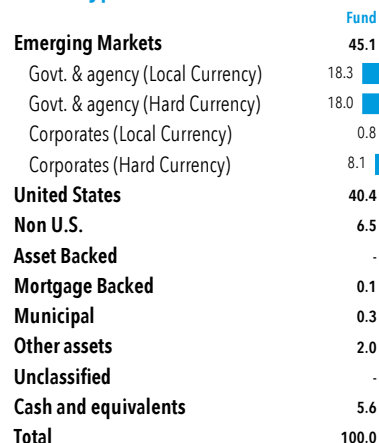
| | Fund |
|---|---|
| **Emerging Markets** | **45.1** |
| Govt. & agency (Local Currency) | 18.3 |
| Govt. & agency (Hard Currency) | 18.0 |
| Corporates (Local Currency) | 0.8 |
| Corporates (Hard Currency) | 8.1 |
| **United States** | **40.4** |
| **Non U.S.** | **6.5** |
| **Asset Backed** | - |
| **Mortgage Backed** | **0.1** |
| **Municipal** | **0.3** |
| **Other assets** | **2.0** |
| **Unclassified** | - |
| **Cash and equivalents** | **5.6** |
| **Total** | **100.0** |